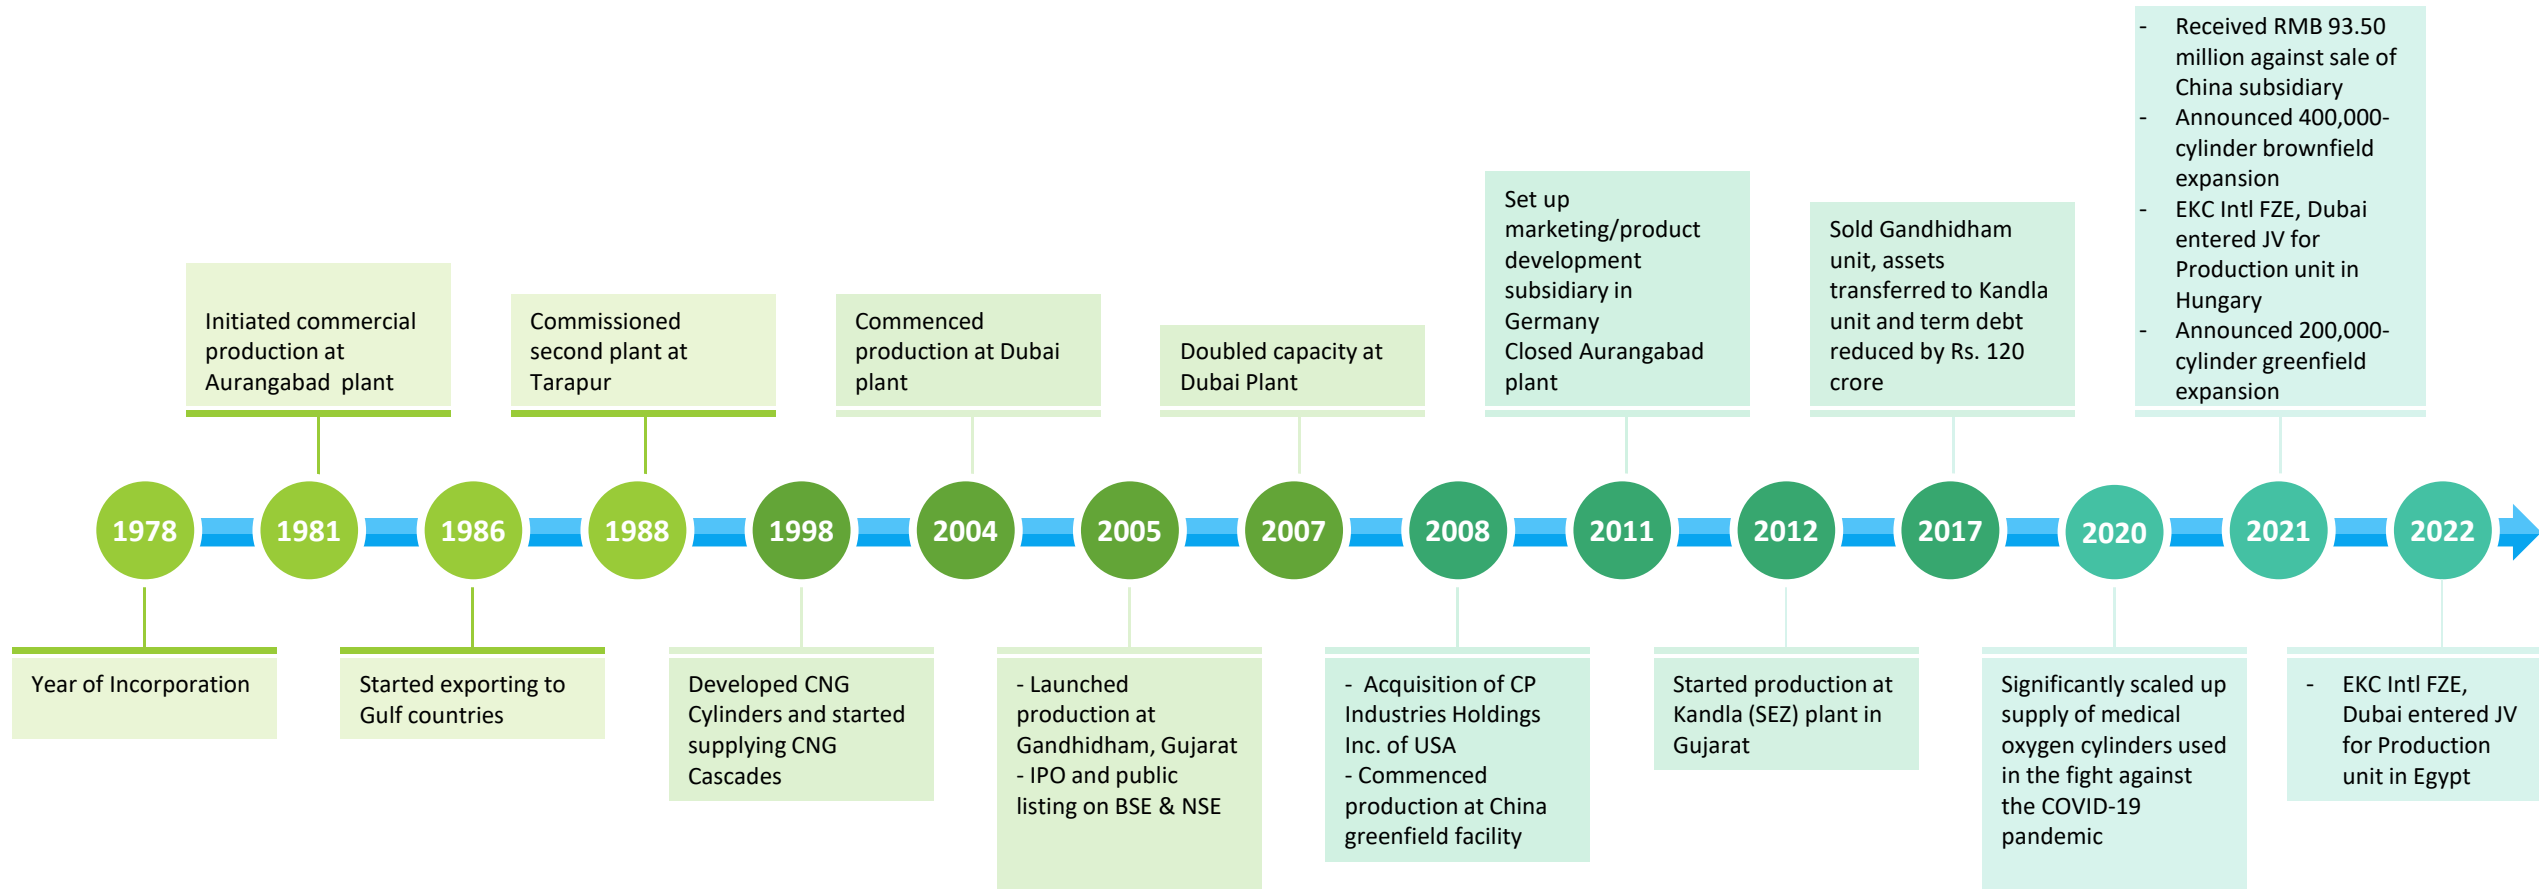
1978

Year of Incorporation

1981

Initiated commercial production at Aurangabad plant

1986

Started exporting to Gulf countries

1988

Commissioned second plant at Tarapur

1998

Developed CNG Cylinders and started supplying CNG Cascades

2004

Commenced production at Dubai plant

2005

- Launched production at Gandhidham, Gujarat
- IPO and public listing on BSE & NSE

2007

Doubled capacity at Dubai Plant

2008

- Acquisition of CP Industries Holdings Inc. of USA
- Commenced production at China greenfield facility

2011

Set up marketing/product development subsidiary in Germany
Closed Aurangabad plant

2012

Started production at Kandla (SEZ) plant in Gujarat

2017

Sold Gandhidham unit, assets transferred to Kandla unit and term debt reduced by Rs. 120 crore

2020

Significantly scaled up supply of medical oxygen cylinders used in the fight against the COVID-19 pandemic

2021

- Received RMB 93.50 million against sale of China subsidiary
- Announced 400,000-cylinder brownfield expansion
- EKC Intl FZE, Dubai entered JV for Production unit in Hungary
- Announced 200,000-cylinder greenfield expansion

2022

- EKC Intl FZE, Dubai entered JV for Production unit in Egypt